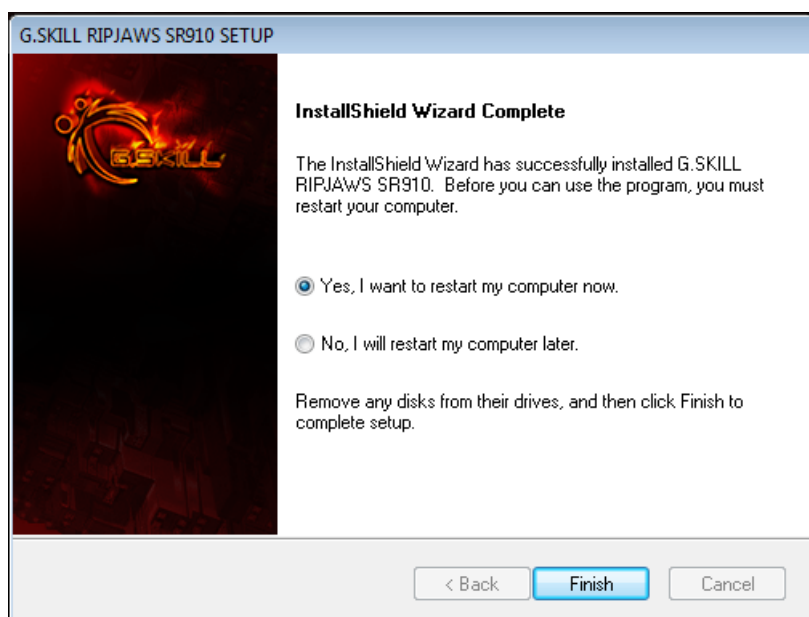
G.SKILL RIPJAWS SR910 SETUP

G.SKILL

InstallShield Wizard Complete

The InstallShield Wizard has successfully installed G.SKILL RIPJAWS SR910. Before you can use the program, you must restart your computer.

Yes, I want to restart my computer now.

No, I will restart my computer later.

Remove any disks from their drives, and then click Finish to complete setup.

< Back
Finish
Cancel